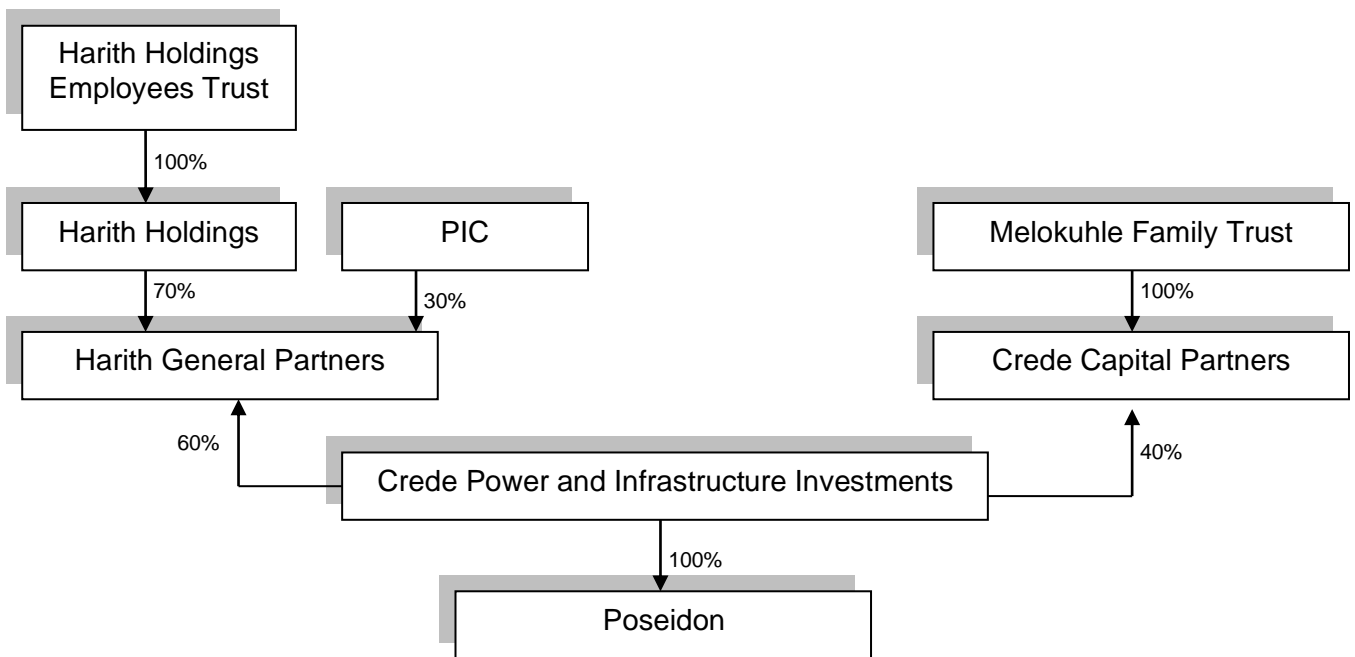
Harith Holdings Employees Trust

100%

Harith Holdings

PIC

Melokuhle Family Trust

70%

30%

100%

Harith General Partners

Crede Capital Partners

60%

Crede Power and Infrastructure Investments

40%

100%

Poseidon